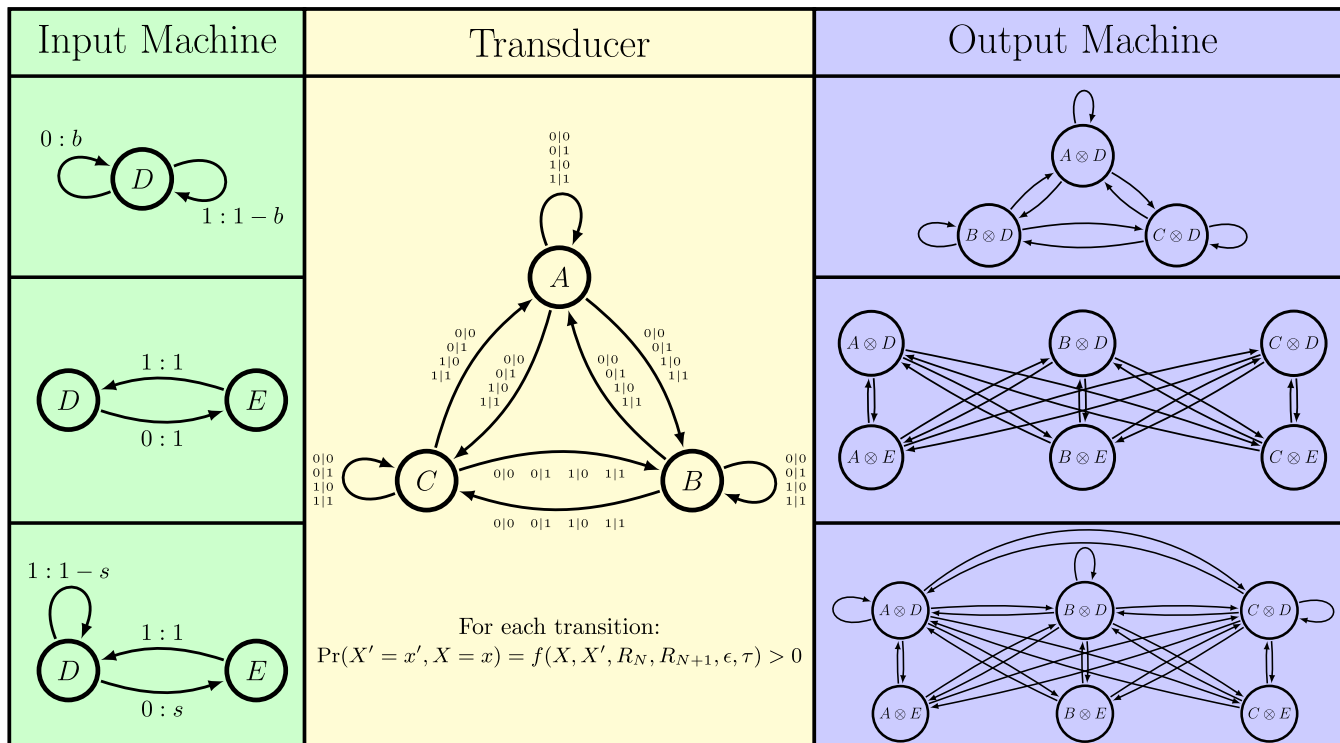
| Input Machine | Transducer | Output Machine |
|---|---|---|

$0:b$
$D$
$1:1-b$

$1:1$
$D$
$E$
$0:1$

$1:1-s$
$D$
$1:1$
$E$
$0:s$

0|0
0|1
1|0
1|1
$A$
0|0
0|1
1|0
1|1
0|0
0|1
1|0
1|1
0|0
0|1
1|0
1|1
0|0
0|1
1|0
1|1
0|0
0|1
1|0
1|1
$C$
0|0 0|1 1|0 1|1
$B$
0|0
0|1
1|0
1|1
0|0 0|1 1|0 1|1

For each transition:
$\Pr(X' = x', X = x) = f(X, X', R_N, R_{N+1}, \epsilon, \tau) > 0$

$A \otimes D$
$B \otimes D$
$C \otimes D$

$A \otimes D$
$B \otimes D$
$C \otimes D$
$A \otimes E$
$B \otimes E$
$C \otimes E$

$A \otimes D$
$B \otimes D$
$C \otimes D$
$A \otimes E$
$B \otimes E$
$C \otimes E$